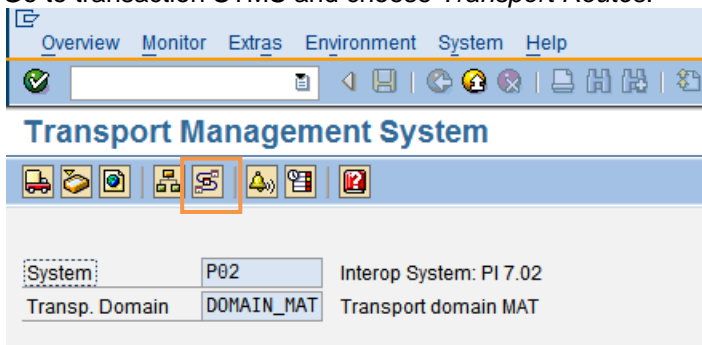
Go to transaction STMS and choose Transport Routes.

Overview Monitor Extras Environment System Help

Transport Management System

| System | P02 | Interop System: PI 7.02 |
|---|---|---|
| Transp. Domain | DOMAIN_MAT | Transport domain MAT |